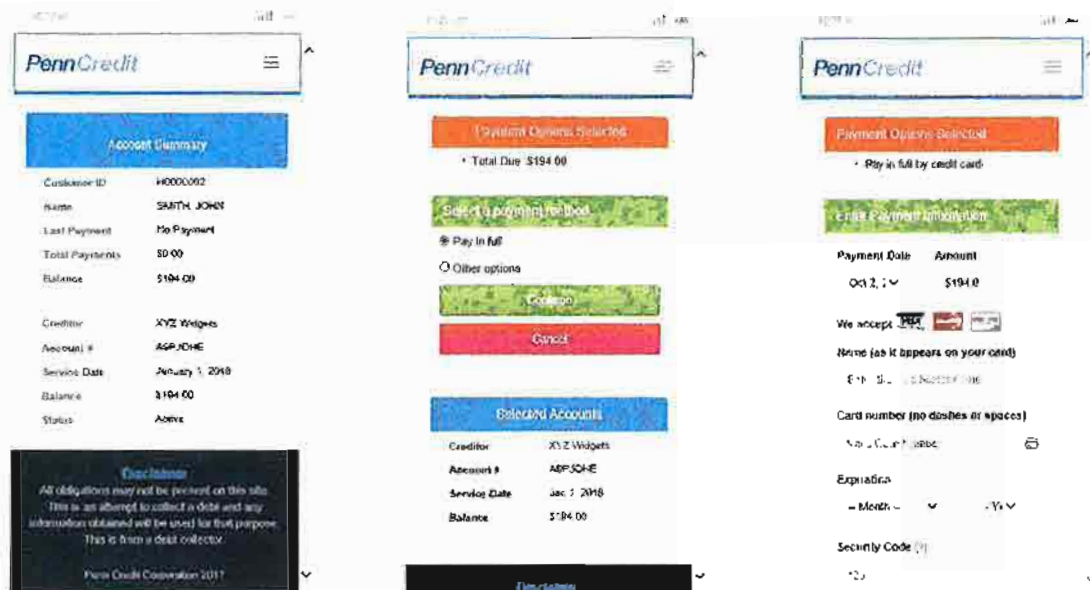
PennCredit

Account Summary

| | |
|---|---|
| Customer ID | H0000092 |
| Name | SMITH, JOHN |
| Last Payment | No Payment |
| Total Payments | $0.00 |
| Balance | $194.00 |

| | |
|---|---|
| Creditor | XYZ Widgets |
| Account # | ABPJOHE |
| Service Date | January 1, 2018 |
| Balance | $194.00 |
| Status | Active |

Disclaimer
All obligations may not be present on this site. This is an attempt to collect a debt and any information obtained will be used for that purpose. This is from a debt collector.

Penn Credit Corporation 2017

PennCredit

Payment Options Selected
• Total Due: $194.00

Select a payment method
Pay in full
Other options
Continue
Cancel

Selected Accounts

| | |
|---|---|
| Creditor | XYZ Widgets |
| Account # | ABPJOHE |
| Service Date | Jan 1, 2018 |
| Balance | $194.00 |

Disclaimer

PennCredit

Payment Options Selected
• Pay in full by credit card

Enter Payment Information

Payment Date Amount
Oct 2, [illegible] $194.0

We accept

Name (as it appears on your card)
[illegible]

Card number (no dashes or spaces)
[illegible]

Expiration
– Month – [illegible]

Security Code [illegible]
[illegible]